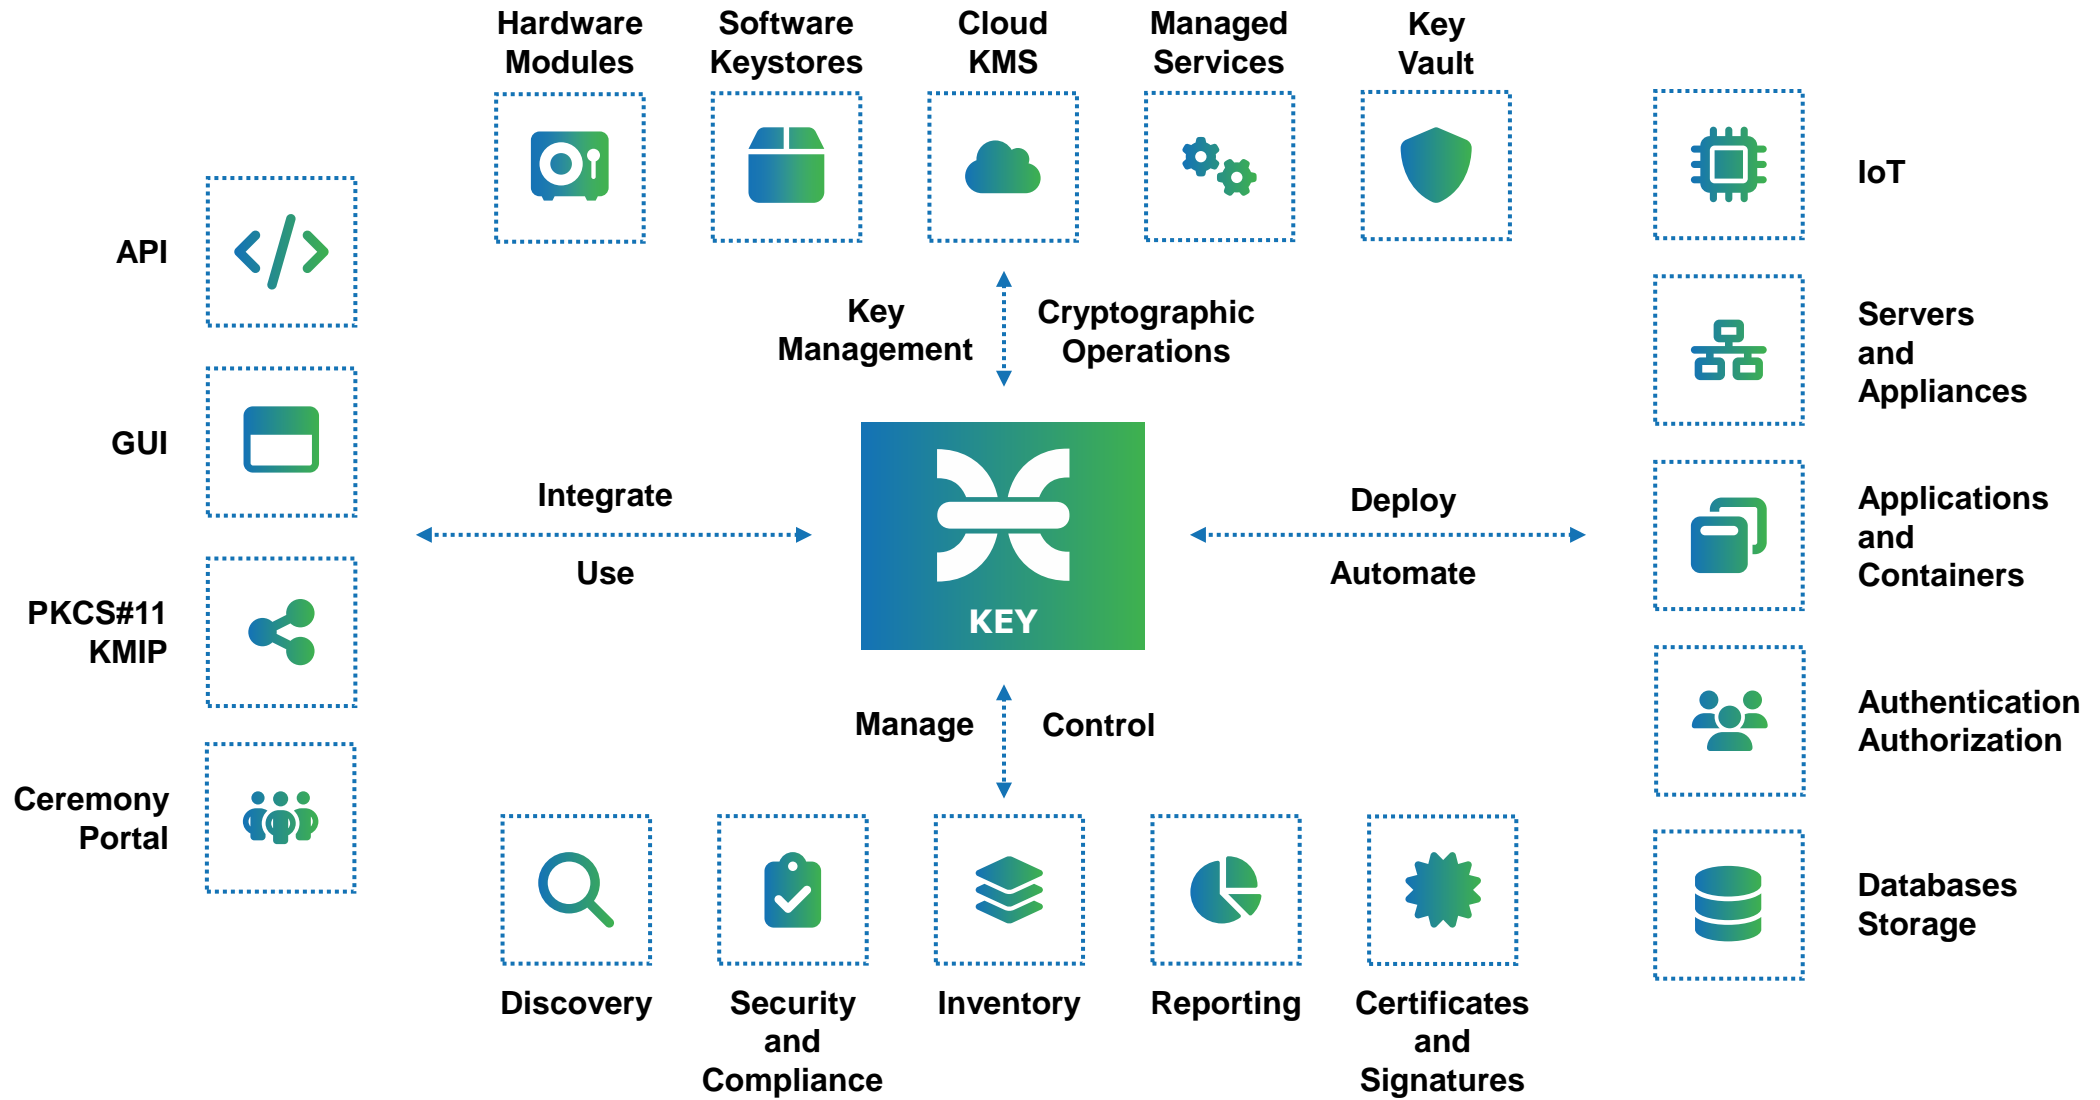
Hardware Modules

Software Keystores

Cloud KMS

Managed Services

Key Vault

API

GUI

PKCS#11 KMIP

Ceremony Portal

Key Management

Cryptographic Operations

Integrate

Use

KEY

Deploy

Automate

Manage

Control

IoT

Servers and Appliances

Applications and Containers

Authentication Authorization

Databases Storage

Discovery

Security and Compliance

Inventory

Reporting

Certificates and Signatures